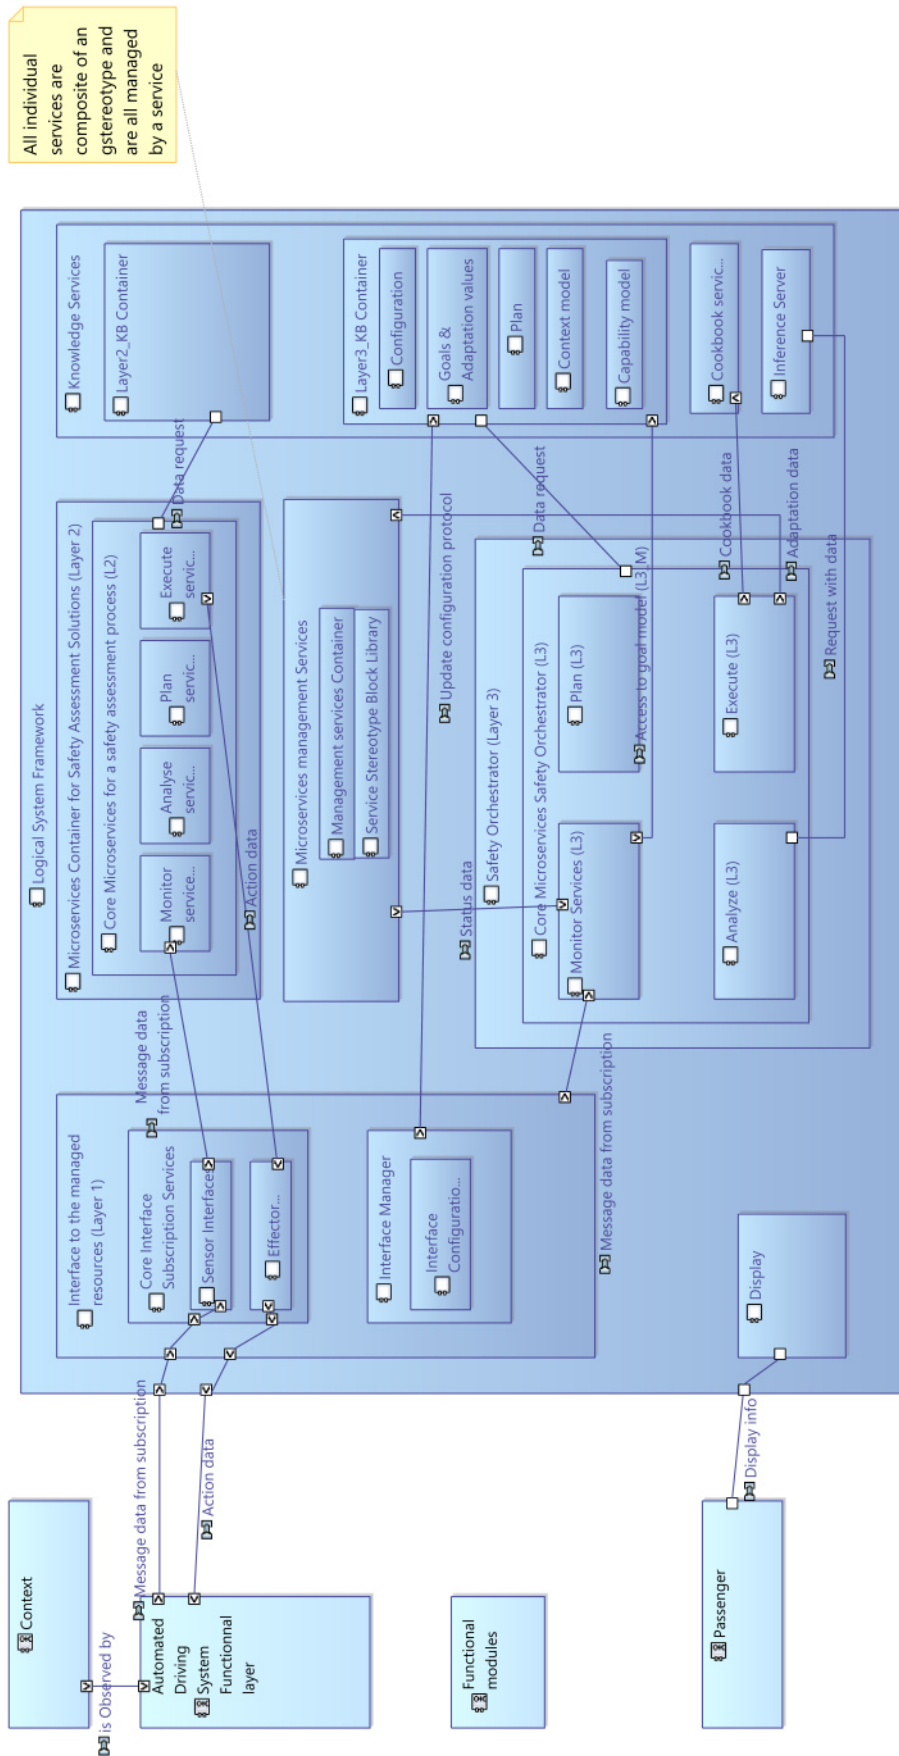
All individual services are composite of an gstereotype and are all managed by a service

Logical System Framework

Knowledge Services

Layer2_KB Container

Layer3_KB Container

Configuration

Goals & Adaptation values

Plan

Context model

Capability model

Cookbook servic...

Inference Server

Microservices Container for Safety Assessment Solutions (Layer 2)

Core Microservices for a safety assessment process (L2)

Execute servic...

Plan servic...

Analyse servic...

Monitor service...

Data request

Action data

Microservices management Services

Management services Container

Service Stereotype Block Library

Update configuration protocol

Data request

Cookbook data

Adaptation data

Request with data

Safety Orchestrator (Layer 3)

Core Microservices Safety Orchestrator (L3)

Plan (L3)

Access to goal model (L3_M)

Execute (L3)

Monitor Services (L3)

Analyze (L3)

Status data

Message data from subscription

Interface to the managed resources (Layer 1)

Core Interface Subscription Services

Sensor Interface

Effector...

Interface Manager

Interface Configuratio...

Message data from subscription

Display

Display info

Message data from subscription

Action data

Context

is Observed by

Automated Driving System Functionnal layer

Functional modules

Passenger